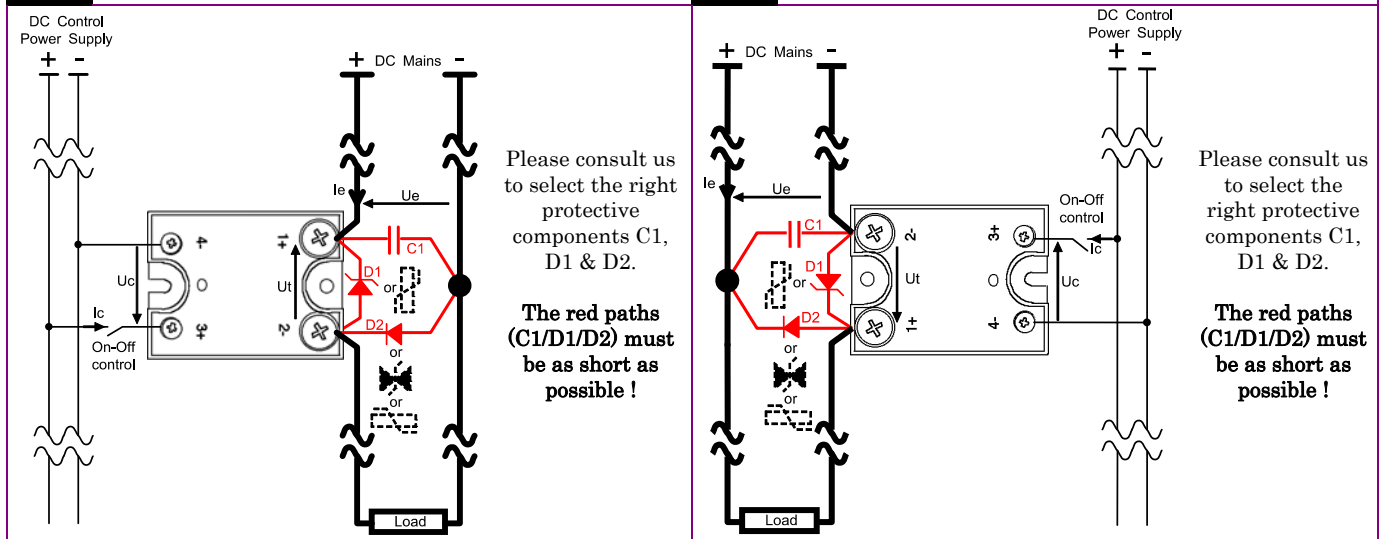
DC Control Power Supply
+ -
+ DC Mains -
Ie
Ue
4-
1+
C1
D1
or
Uc
O
Ut
Ic
3+
2-
D2
On-Off control
or
or
Load

Please consult us to select the right protective components C1, D1 & D2.

The red paths (C1/D1/D2) must be as short as possible !

+ DC Mains -
DC Control Power Supply
+ -
Ie
Ue
C1
On-Off control
2-
3+
D1
or
O
Ut
Ic
Uc
D2
1+
4-
or
or
Load

Please consult us to select the right protective components C1, D1 & D2.

The red paths (C1/D1/D2) must be as short as possible !